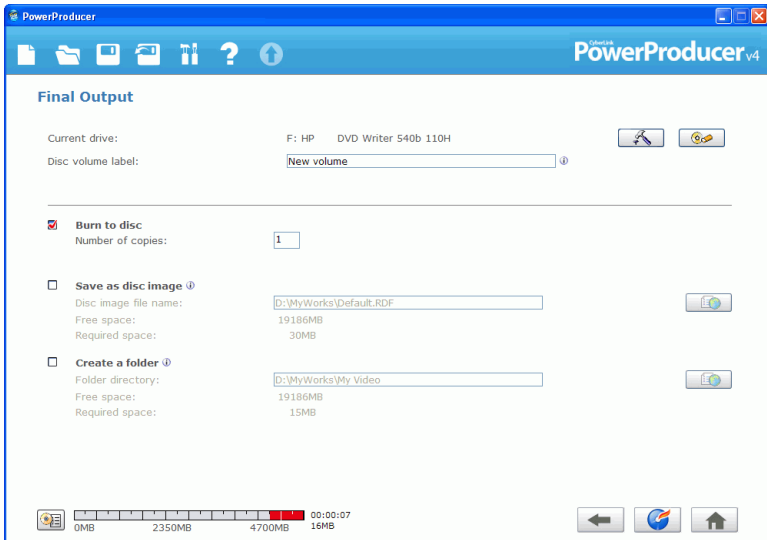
PowerProducer

CyberLink PowerProducer v4

Final Output

Current drive: F: HP DVD Writer 540b 110H

Disc volume label: New volume

Burn to disc
Number of copies: 1

Save as disc image
Disc image file name: D:\MyWorks\Default.RDF
Free space: 19186MB
Required space: 30MB

Create a folder
Folder directory: D:\MyWorks\My Video
Free space: 19186MB
Required space: 15MB

0MB 2350MB 4700MB 00:00:07 16MB